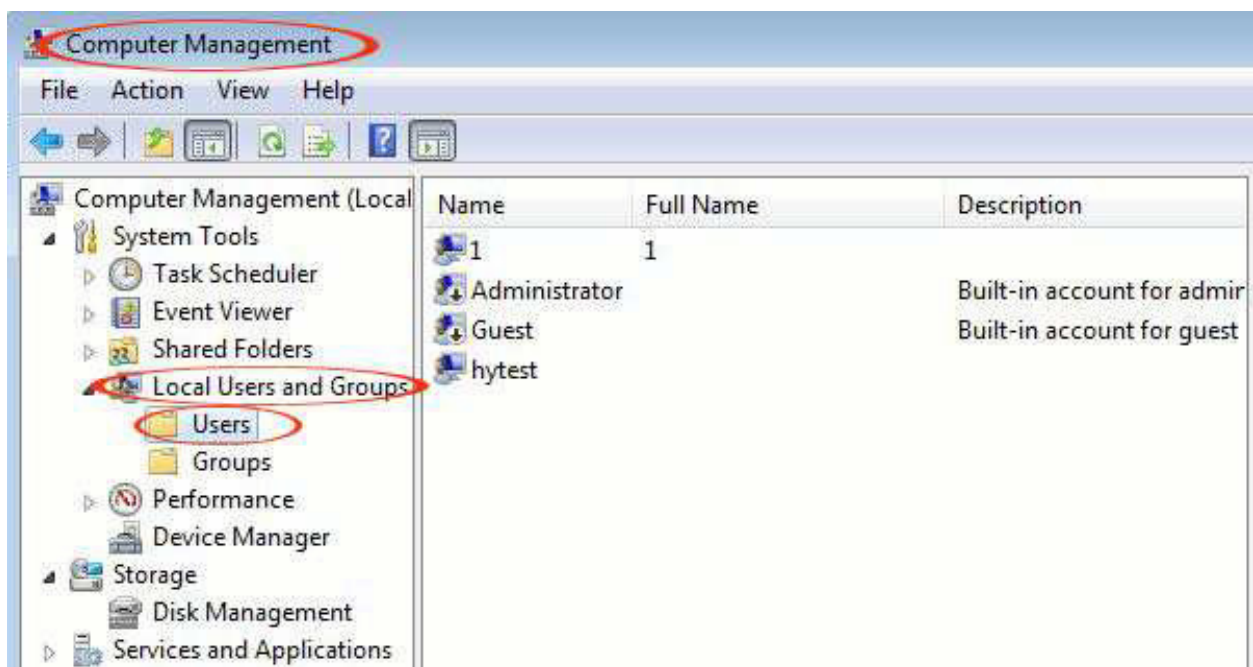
Computer Management

File Action View Help

Computer Management (Local
System Tools
Task Scheduler
Event Viewer
Shared Folders
Local Users and Groups
Users
Groups
Performance
Device Manager
Storage
Disk Management
Services and Applications

| Name | Full Name | Description |
|---|---|---|
| 1 | 1 | |
| Administrator | | Built-in account for admir |
| Guest | | Built-in account for guest |
| hytest | | |